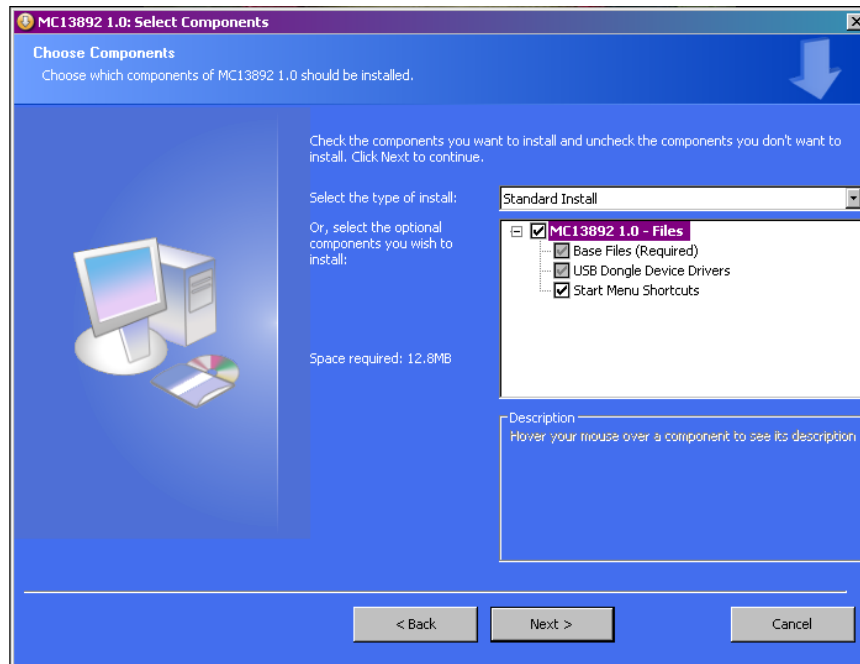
MC13892 1.0: Select Components

Choose Components
Choose which components of MC13892 1.0 should be installed.

Check the components you want to install and uncheck the components you don't want to install. Click Next to continue.

Select the type of install:
Standard Install

Or, select the optional components you wish to install:

MC13892 1.0 - Files
Base Files (Required)
USB Dongle Device Drivers
Start Menu Shortcuts

Space required: 12.8MB

Description
Hover your mouse over a component to see its description

< Back
Next >
Cancel